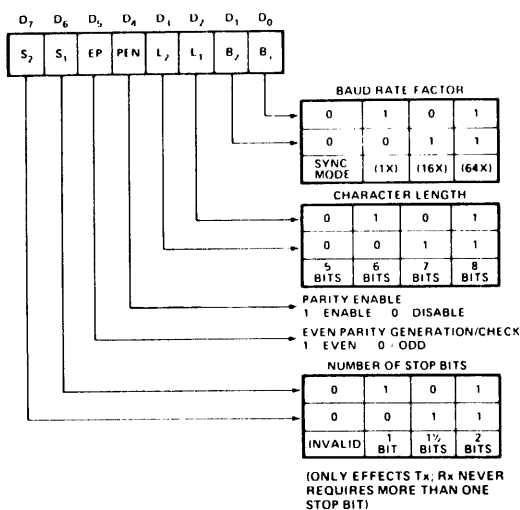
$D_7$ $D_6$ $D_5$ $D_4$ $D_3$ $D_2$ $D_1$ $D_0$

| $S_2$ | $S_1$ | EP | PEN | $L_2$ | $L_1$ | $B_2$ | $B_1$ |
|---|---|---|---|---|---|---|---|

BAUD RATE FACTOR

| 0 | 1 | 0 | 1 |
|---|---|---|---|
| 0 | 0 | 1 | 1 |
| SYNC MODE | (1X) | (16X) | (64X) |

CHARACTER LENGTH

| 0 | 1 | 0 | 1 |
|---|---|---|---|
| 0 | 0 | 1 | 1 |
| 5 BITS | 6 BITS | 7 BITS | 8 BITS |

PARITY ENABLE
1 ENABLE 0 DISABLE

EVEN PARITY GENERATION/CHECK
1 EVEN 0 ODD

NUMBER OF STOP BITS

| 0 | 1 | 0 | 1 |
|---|---|---|---|
| 0 | 0 | 1 | 1 |
| INVALID | 1 BIT | 1½ BITS | 2 BITS |

(ONLY EFFECTS Tx; Rx NEVER REQUIRES MORE THAN ONE STOP BIT)